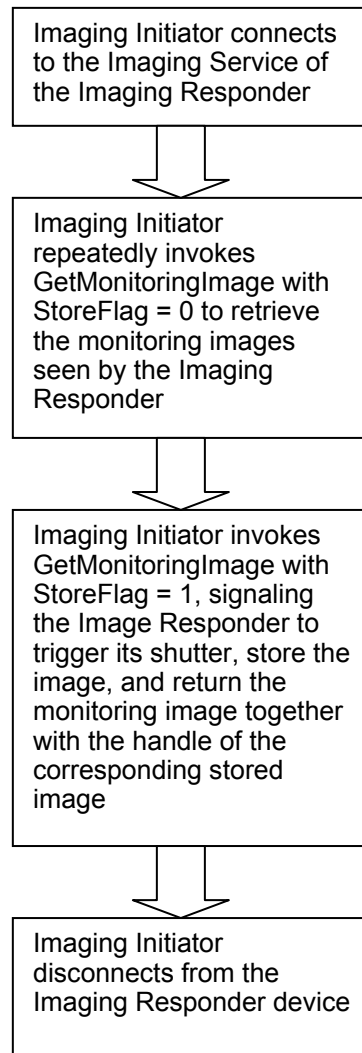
Imaging Initiator connects to the Imaging Service of the Imaging Responder

Imaging Initiator repeatedly invokes GetMonitoringImage with StoreFlag = 0 to retrieve the monitoring images seen by the Imaging Responder

Imaging Initiator invokes GetMonitoringImage with StoreFlag = 1, signaling the Image Responder to trigger its shutter, store the image, and return the monitoring image together with the handle of the corresponding stored image

Imaging Initiator disconnects from the Imaging Responder device